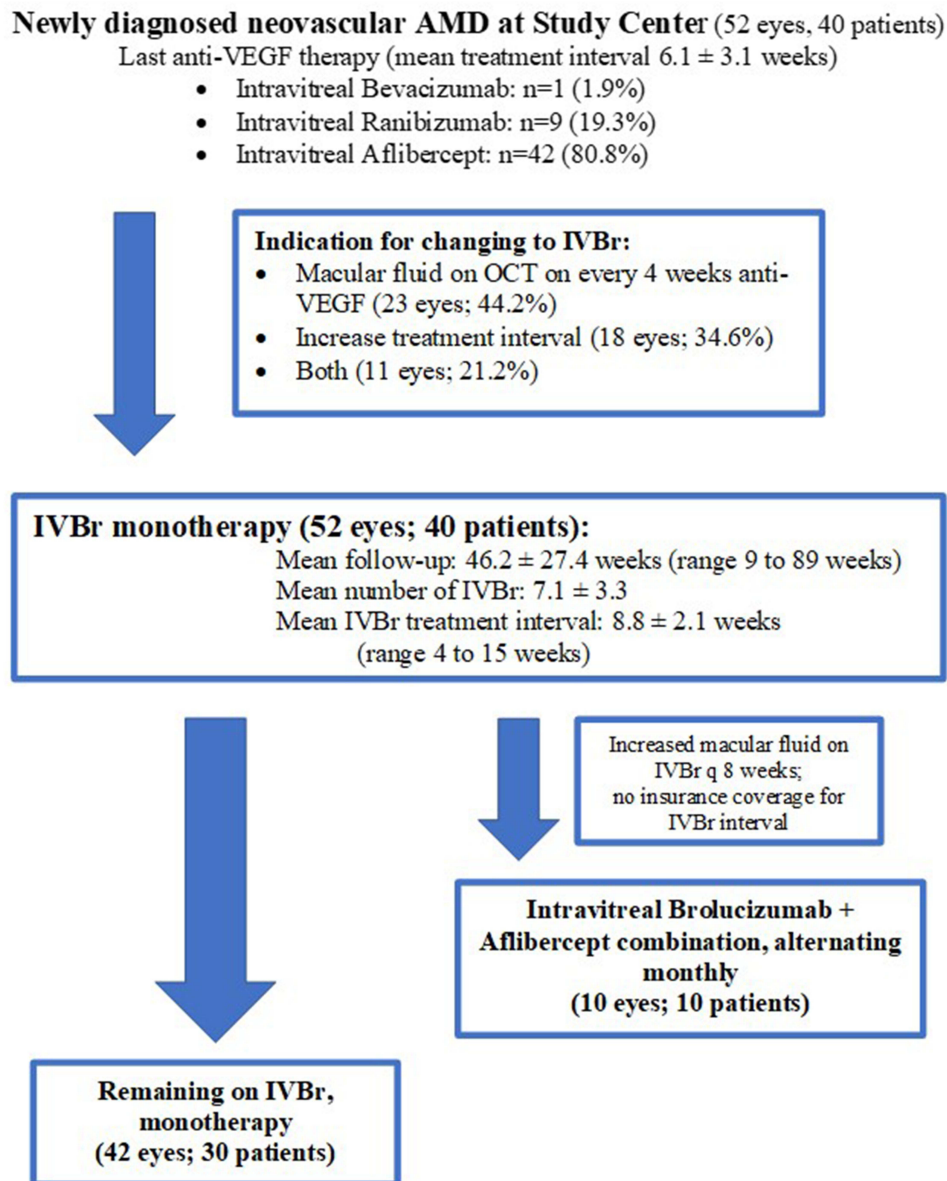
**Newly diagnosed neovascular AMD at Study Center** (52 eyes, 40 patients)
Last anti-VEGF therapy (mean treatment interval 6.1 ± 3.1 weeks)

- Intravitreal Bevacizumab: n=1 (1.9%)
- Intravitreal Ranibizumab: n=9 (19.3%)
- Intravitreal Aflibercept: n=42 (80.8%)

**Indication for changing to IVBr:**

- Macular fluid on OCT on every 4 weeks anti-VEGF (23 eyes; 44.2%)
- Increase treatment interval (18 eyes; 34.6%)
- Both (11 eyes; 21.2%)

**IVBr monotherapy (52 eyes; 40 patients):**
Mean follow-up: 46.2 ± 27.4 weeks (range 9 to 89 weeks)
Mean number of IVBr: 7.1 ± 3.3
Mean IVBr treatment interval: 8.8 ± 2.1 weeks (range 4 to 15 weeks)

Increased macular fluid on IVBr q 8 weeks; no insurance coverage for IVBr interval

**Intravitreal Brolucizumab + Aflibercept combination, alternating monthly (10 eyes; 10 patients)**

**Remaining on IVBr, monotherapy (42 eyes; 30 patients)**